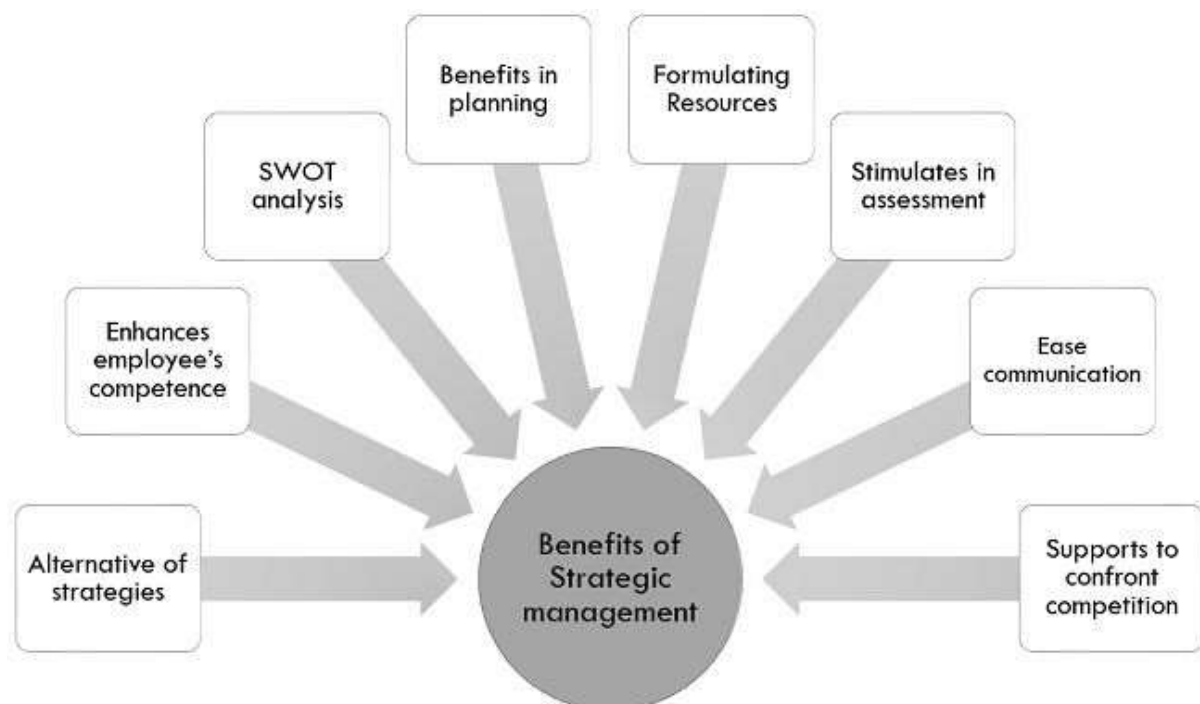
Benefits in planning

Formulating Resources

SWOT analysis

Stimulates in assessment

Enhances employee's competence

Ease communication

Alternative of strategies

Benefits of Strategic management

Supports to confront competition